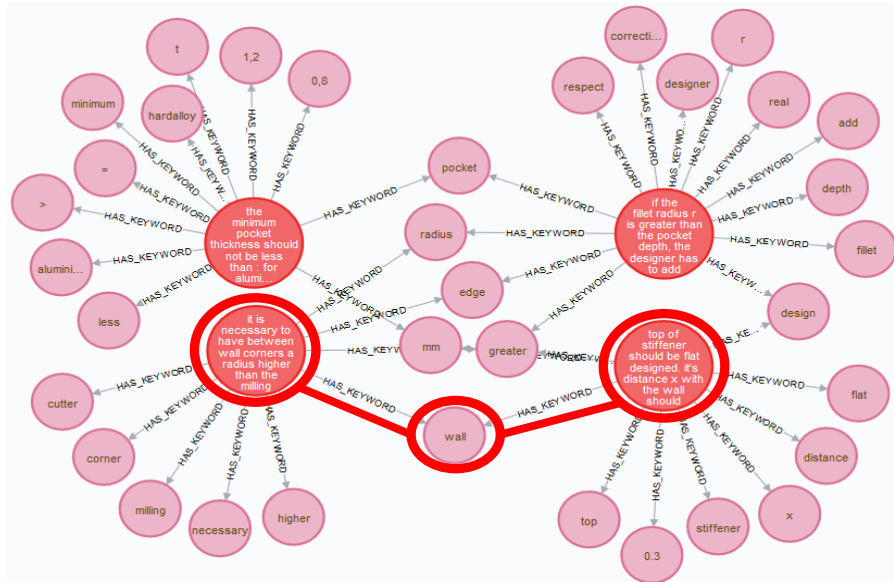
t

1,2

0,8

minimum

hardalloy

=

>

alumini...

less

the minimum pocket thickness should not be less than : for alumi...

HAS_KEYWORD

HAS_KEYWORD

HAS_KEYWORD

HAS_KEYWORD

HAS_KEYWORD

HAS_KEYWORD

HAS_KEYWORD

HAS_KEYWORD

HAS_KEYWORD

HAS_KEYWORD

pocket

radius

edge

mm

greater

correcti...

r

respect

designer

real

add

depth

fillet

design

if the fillet radius r is greater than the pocket depth, the designer has to add

HAS_KEYWORD

HAS_KEYWORD

HAS_KEYWORD

HAS_KEYWORD

HAS_KEYWORD

HAS_KEYWORD

HAS_KEYWORD

HAS_KEYWORD

HAS_KEYWORD

HAS_KEYWORD

HAS_KEYWORD

HAS_KEYWORD

it is necessary to have between wall corners a radius higher than the milling

HAS_KEYWORD

HAS_KEYWORD

HAS_KEYWORD

HAS_KEYWORD

HAS_KEYWORD

HAS_KEYWORD

HAS_KEYWORD

cutter

corner

milling

necessary

higher

wall

top of stiffener should be flat designed. it's distance x with the wall should

HAS_KEYWORD

HAS_KEYWORD

HAS_KEYWORD

HAS_KEYWORD

HAS_KEYWORD

HAS_KEYWORD

HAS_KEYWORD

HAS_KEYWORD

flat

distance

x

stiffener

0.3

top